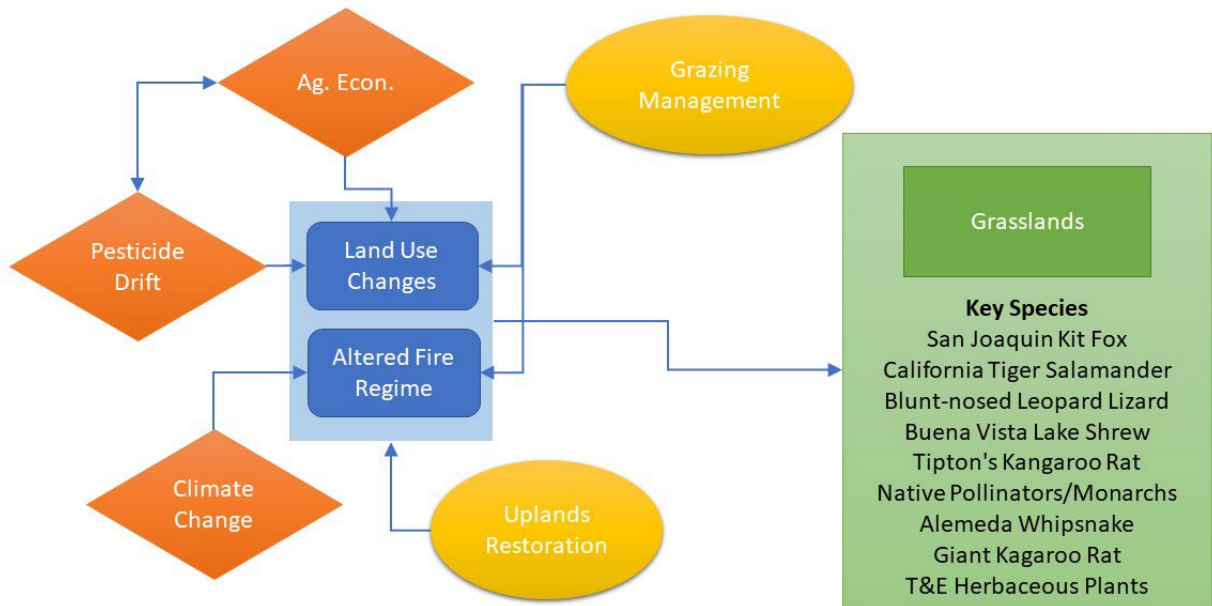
Ag. Econ.

Grazing Management

Pesticide Drift

Land Use Changes

Altered Fire Regime

Climate Change

Uplands Restoration

Grasslands

Key Species
San Joaquin Kit Fox
California Tiger Salamander
Blunt-nosed Leopard Lizard
Buena Vista Lake Shrew
Tipton's Kangaroo Rat
Native Pollinators/Monarchs
Alemeda Whipsnake
Giant Kagaroo Rat
T&E Herbaceous Plants